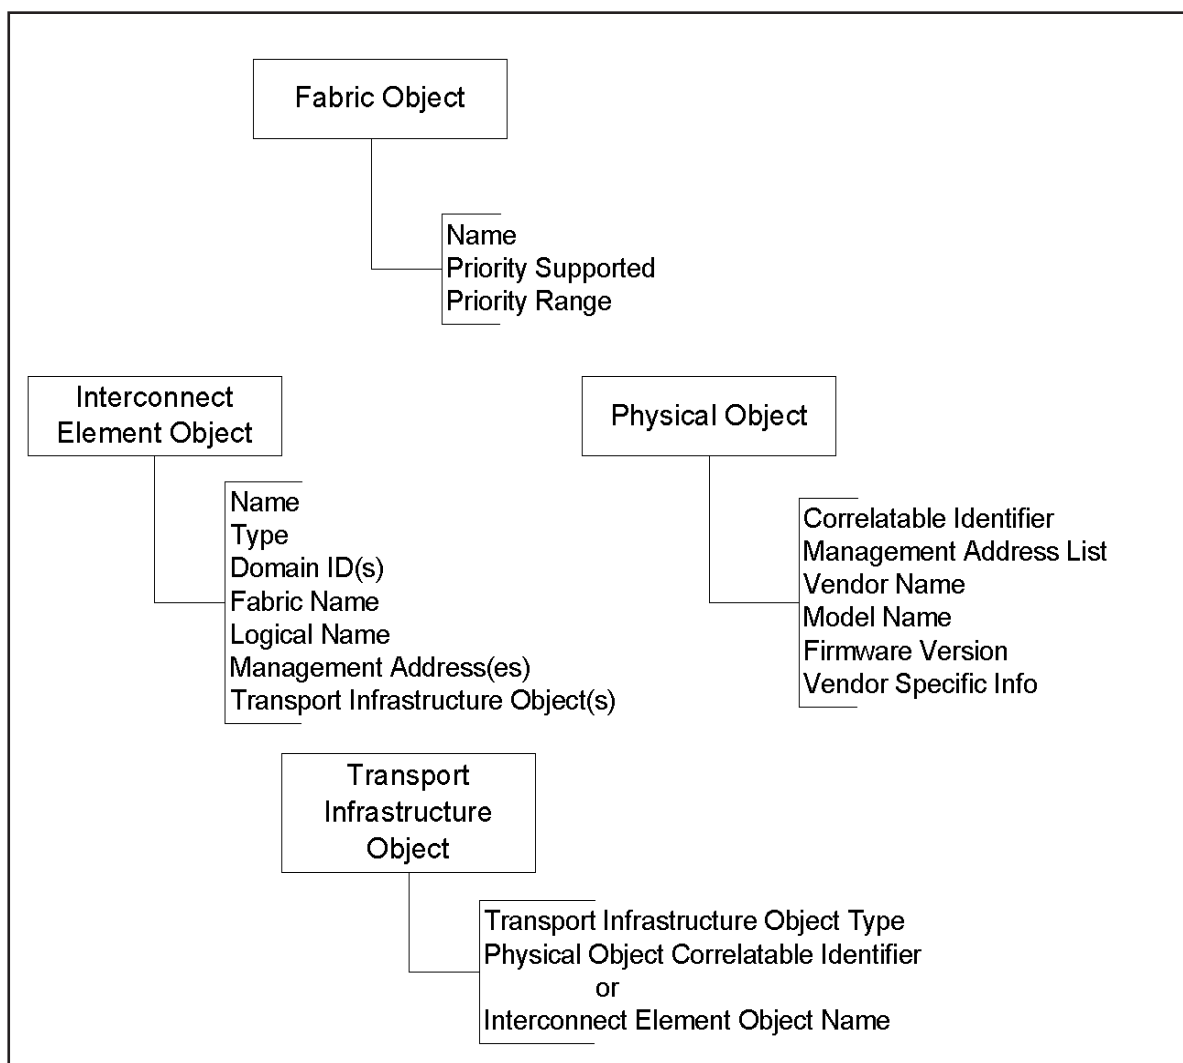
Fabric Object

Name
Priority Supported
Priority Range

Interconnect Element Object

Name
Type
Domain ID(s)
Fabric Name
Logical Name
Management Address(es)
Transport Infrastructure Object(s)

Physical Object

Correlatable Identifier
Management Address List
Vendor Name
Model Name
Firmware Version
Vendor Specific Info

Transport Infrastructure Object

Transport Infrastructure Object Type
Physical Object Correlatable Identifier
or
Interconnect Element Object Name